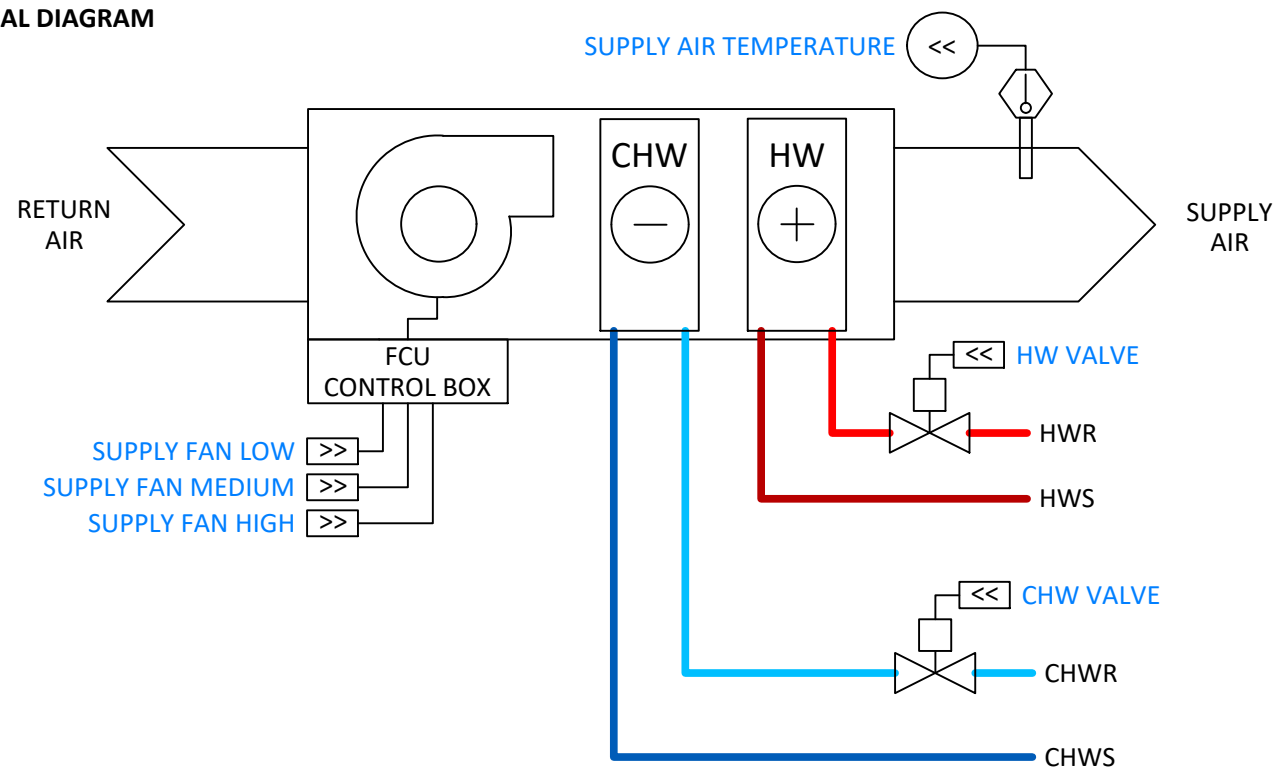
AL DIAGRAM

SUPPLY AIR TEMPERATURE <<

RETURN AIR

CHW
$-$

HW
$+$

SUPPLY AIR

FCU CONTROL BOX

<< HW VALVE

HWR

HWS

SUPPLY FAN LOW >>
SUPPLY FAN MEDIUM >>
SUPPLY FAN HIGH >>

<< CHW VALVE

CHWR

CHWS